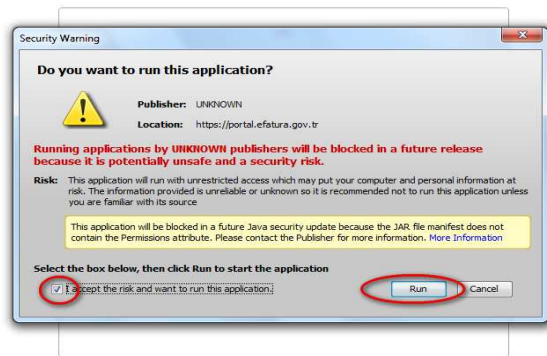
Security Warning

Do you want to run this application?

Publisher: UNKNOWN

Location: https://portal.efatura.gov.tr

Running applications by UNKNOWN publishers will be blocked in a future release because it is potentially unsafe and a security risk.

Risk: This application will run with unrestricted access which may put your computer and personal information at risk. The information provided is unreliable or unknown so it is recommended not to run this application unless you are familiar with its source

This application will be blocked in a future Java security update because the JAR file manifest does not contain the Permissions attribute. Please contact the Publisher for more information. More Information

Select the box below, then click Run to start the application

I accept the risk and want to run this application.

Run

Cancel